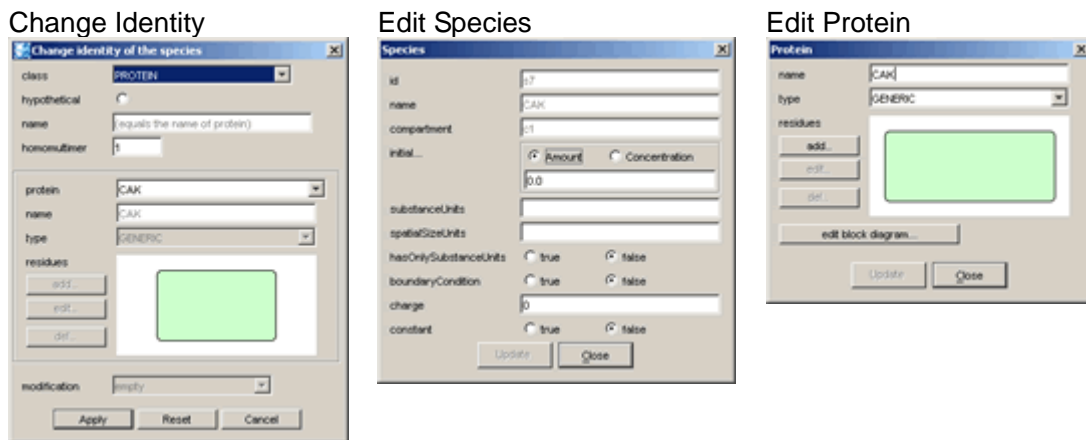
Change Identity

Change identity of the species

class PROTEIN

hypothetical

name (equals the name of protein)

homomultimer 1

protein CAK

name CAK

type GENERIC

residues

add...

edit...

del...

modification empty

Apply Reset Cancel

Edit Species

Species

id s7

name CAK

compartment c1

initial... Amount Concentration

0.0

substanceUnits

spatialSizeUnits

hasOnlySubstanceUnits true false

boundaryCondition true false

charge 0

constant true false

Update Close

Edit Protein

Protein

name CAK

type GENERIC

residues

add...

edit...

del...

edit block diagram...

Update Close